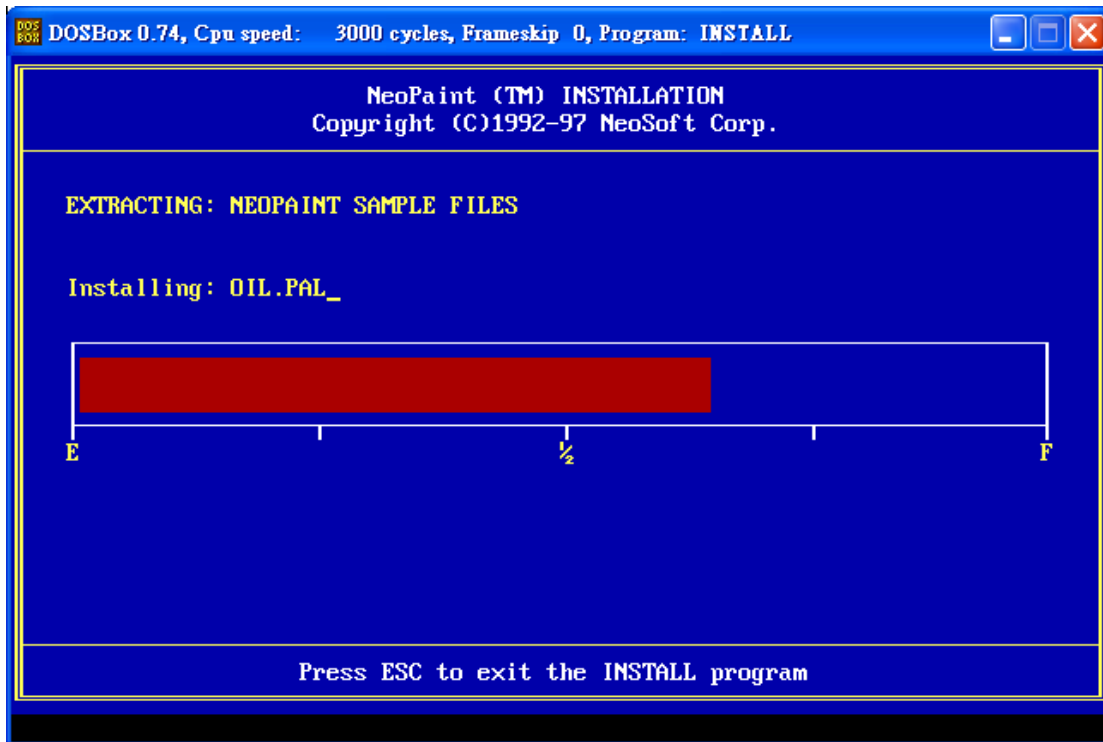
DOS BOX DOSBox 0.74, Cpu speed: 3000 cycles, Frameskip 0, Program: INSTALL

NeoPaint (TM) INSTALLATION
Copyright (C)1992-97 NeoSoft Corp.

EXTRACTING: NEOPAINT SAMPLE FILES

Installing: OIL.PAL_

E ½ F

Press ESC to exit the INSTALL program